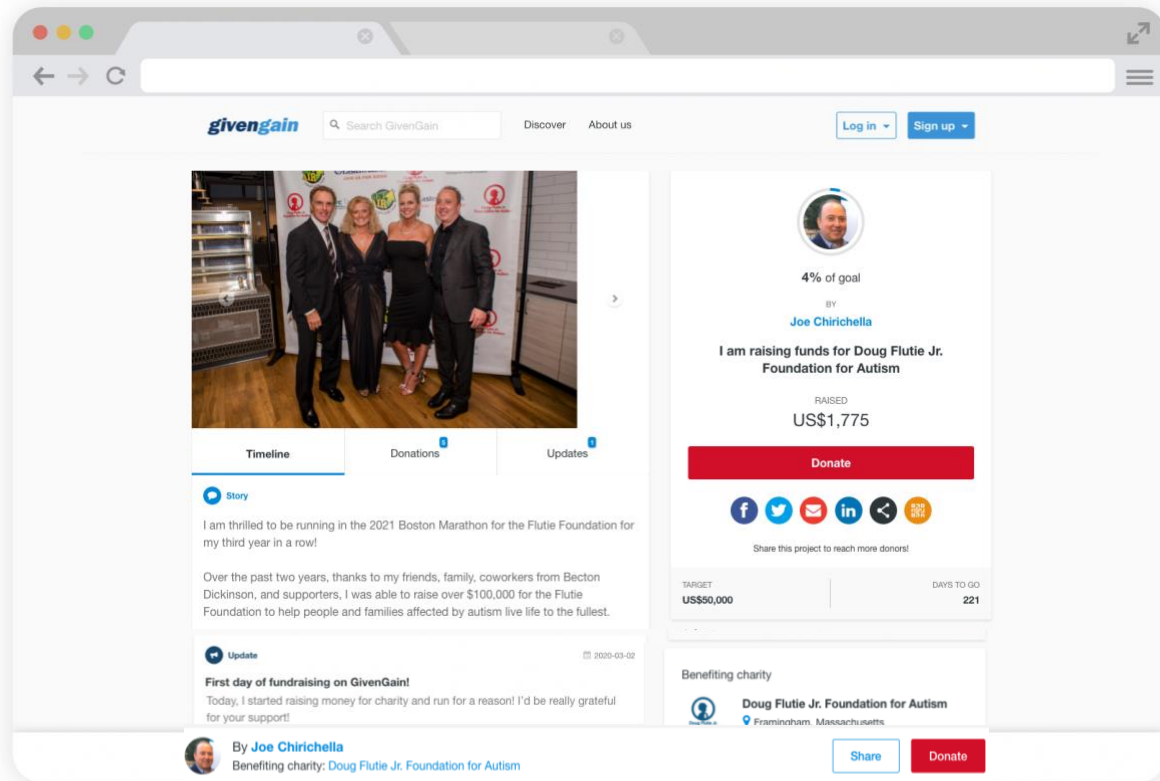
givengain

Search GivenGain

Discover

About us

Log in

Sign up

Timeline

Donations 5

Updates 1

Story

I am thrilled to be running in the 2021 Boston Marathon for the Flutie Foundation for my third year in a row!

Over the past two years, thanks to my friends, family, coworkers from Becton Dickinson, and supporters, I was able to raise over $100,000 for the Flutie Foundation to help people and families affected by autism live life to the fullest.

Update

2020-03-02

First day of fundraising on GivenGain!

Today, I started raising money for charity and run for a reason! I'd be really grateful for your support!

4% of goal

BY

Joe Chirichella

I am raising funds for Doug Flutie Jr. Foundation for Autism

RAISED

US$1,775

Donate

Share this project to reach more donors!

TARGET

US$50,000

DAYS TO GO

221

Benefiting charity

Doug Flutie Jr. Foundation for Autism

Framingham, Massachusetts

By Joe Chirichella

Benefiting charity: Doug Flutie Jr. Foundation for Autism

Share

Donate